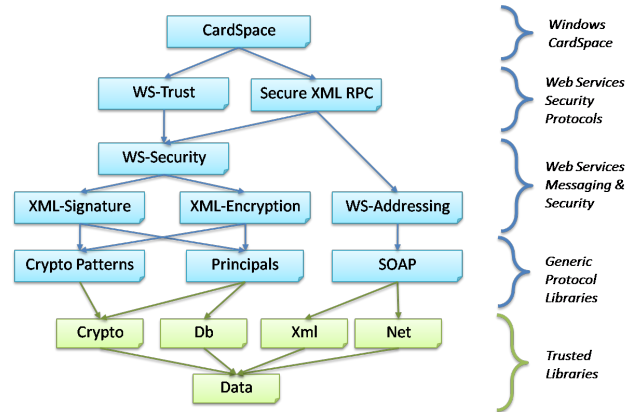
CardSpace

WS-Trust

Secure XML RPC

WS-Security

XML-Signature

XML-Encryption

WS-Addressing

Crypto Patterns

Principals

SOAP

Crypto

Db

Xml

Net

Data

Windows CardSpace

Web Services Security Protocols

Web Services Messaging & Security

Generic Protocol Libraries

Trusted Libraries